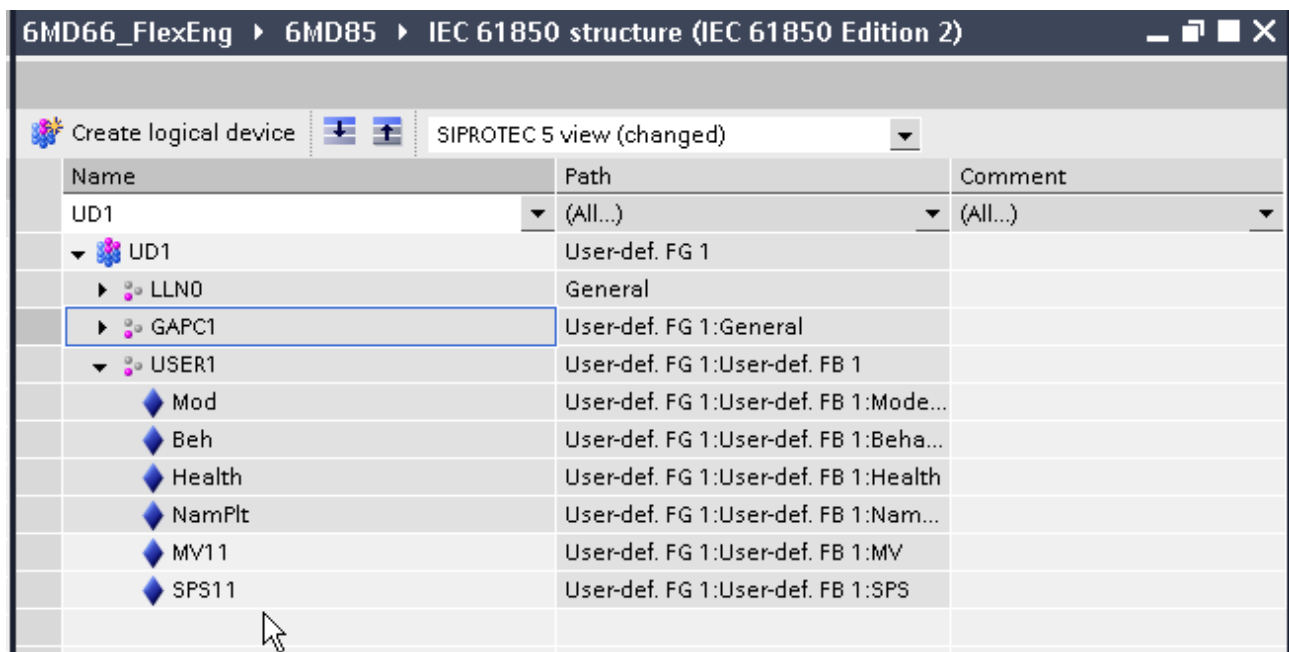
6MD66_FlexEng ▸ 6MD85 ▸ IEC 61850 structure (IEC 61850 Edition 2)

Create logical device

SIPROTEC 5 view (changed)

| Name | Path | Comment |
|---|---|---|
| UD1 | (All...) | (All...) |
| UD1 | User-def. FG 1 | |
| LLN0 | General | |
| GAPC1 | User-def. FG 1:General | |
| USER1 | User-def. FG 1:User-def. FB 1 | |
| Mod | User-def. FG 1:User-def. FB 1:Mode... | |
| Beh | User-def. FG 1:User-def. FB 1:Beha... | |
| Health | User-def. FG 1:User-def. FB 1:Health | |
| NamPlt | User-def. FG 1:User-def. FB 1:Nam... | |
| MV11 | User-def. FG 1:User-def. FB 1:MV | |
| SPS11 | User-def. FG 1:User-def. FB 1:SPS | |